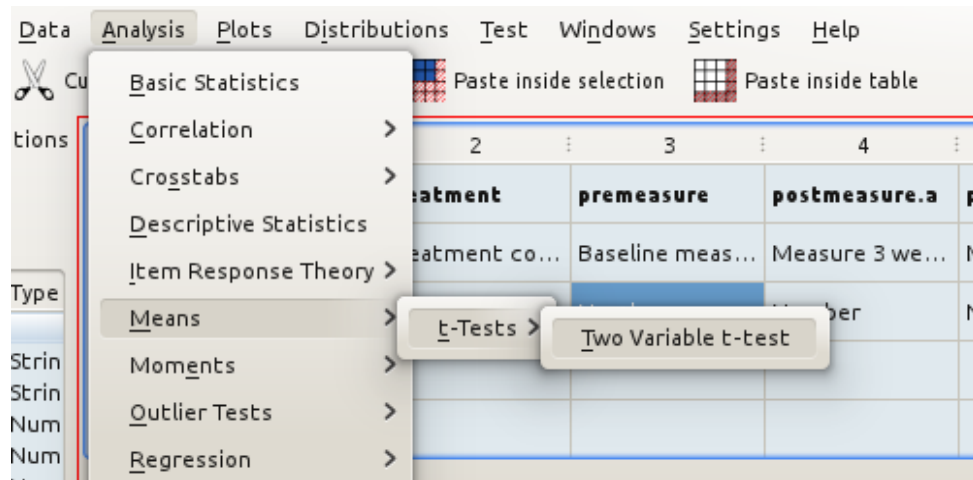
Data Analysis Plots Distributions Test Windows Settings Help

Cu

Paste inside selection Paste inside table

tions

Type

Strin
Strin
Num
Num

Basic Statistics
Correlation >
Crosstabs >
Descriptive Statistics
Item Response Theory >
Means >
Moments >
Outlier Tests >
Regression >

t-Tests >

Two Variable t-test

| 2 | 3 | 4 |
|---|---|---|
| atment | premeasure | postmeasure.a |
| eatment co... | Baseline meas... | Measure 3 we... |
| | | ber |